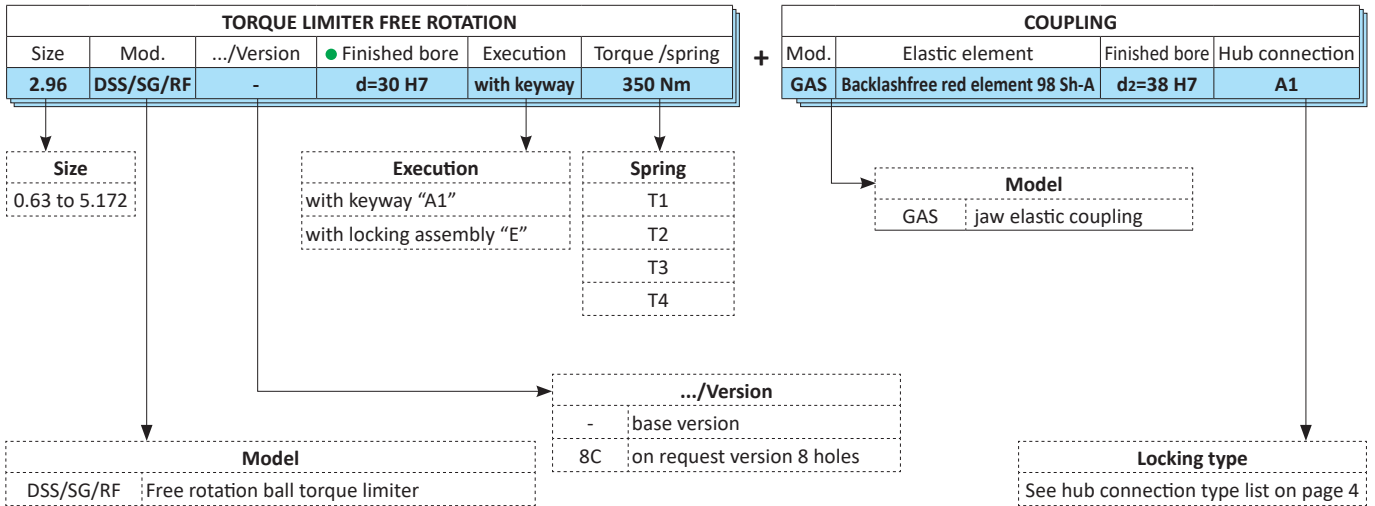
| TORQUE LIMITER FREE ROTATION | | | | | |
|---|---|---|---|---|---|
| Size | Mod. | .../Version | Finished bore | Execution | Torque /spring |
| 2.96 | DSS/SG/RF | - | d=30 H7 | with keyway | 350 Nm |

+

| COUPLING | | | |
|---|---|---|---|
| Mod. | Elastic element | Finished bore | Hub connection |
| GAS | Backlashfree red element 98 Sh-A | $d_2$=38 H7 | A1 |

| Size |
|---|
| 0.63 to 5.172 |

| Execution |
|---|
| with keyway “A1” |
| with locking assembly “E” |

| Spring |
|---|
| T1 |
| T2 |
| T3 |
| T4 |

| Model | |
|---|---|
| GAS | jaw elastic coupling |

| .../Version | |
|---|---|
| - | base version |
| 8C | on request version 8 holes |

| Model | |
|---|---|
| DSS/SG/RF | Free rotation ball torque limiter |

| Locking type |
|---|
| See hub connection type list on page 4 |